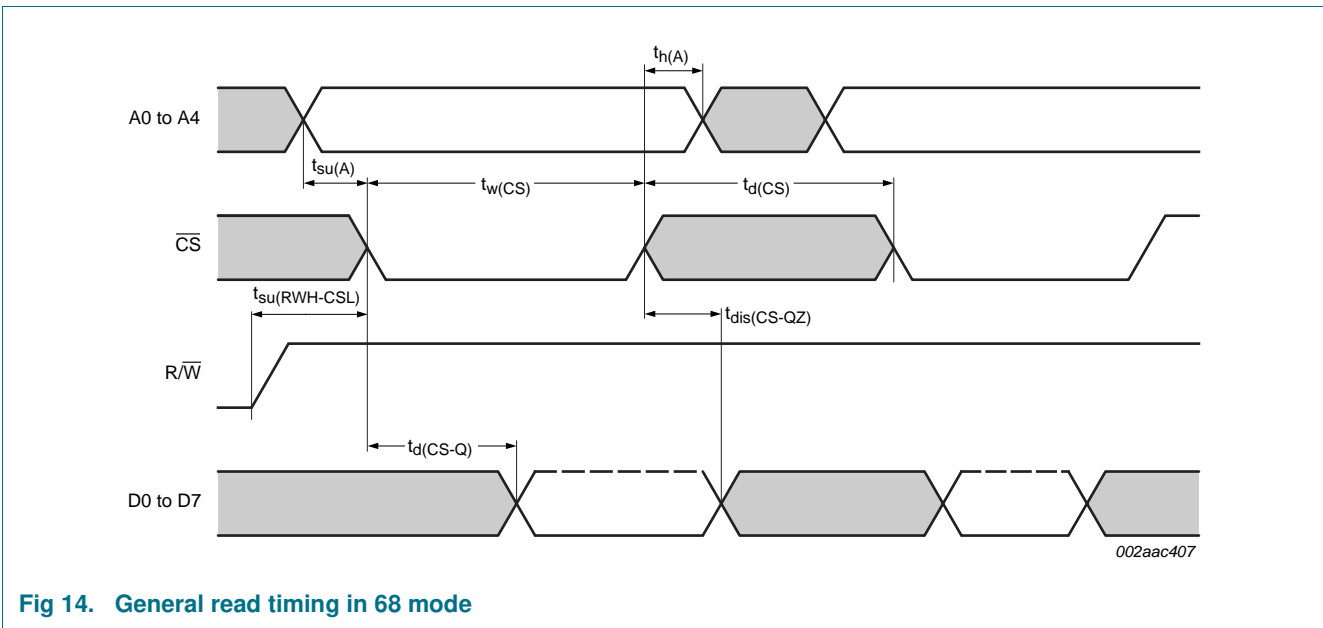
$t_{h(A)}$

A0 to A4

$t_{su(A)}$

$t_{w(CS)}$

$t_{d(CS)}$

$\overline{CS}$

$t_{su(RWH-CSL)}$

$t_{dis(CS-QZ)}$

$R/\overline{W}$

$t_{d(CS-Q)}$

D0 to D7

002aac407

Fig 14. General read timing in 68 mode